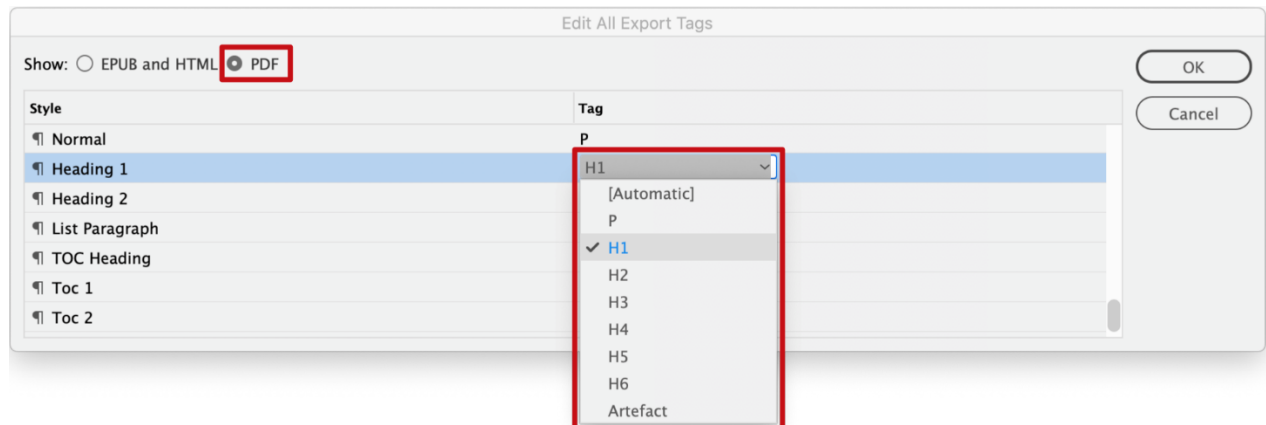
Edit All Export Tags

Show: EPUB and HTML PDF

OK

Cancel

| Style | Tag |
|---|---|
| ¶ Normal | P |
| ¶ Heading 1 | H1 |
| ¶ Heading 2 | |
| ¶ List Paragraph | |
| ¶ TOC Heading | |
| ¶ Toc 1 | |
| ¶ Toc 2 | |

[Automatic]
P
✓ H1
H2
H3
H4
H5
H6
Artefact